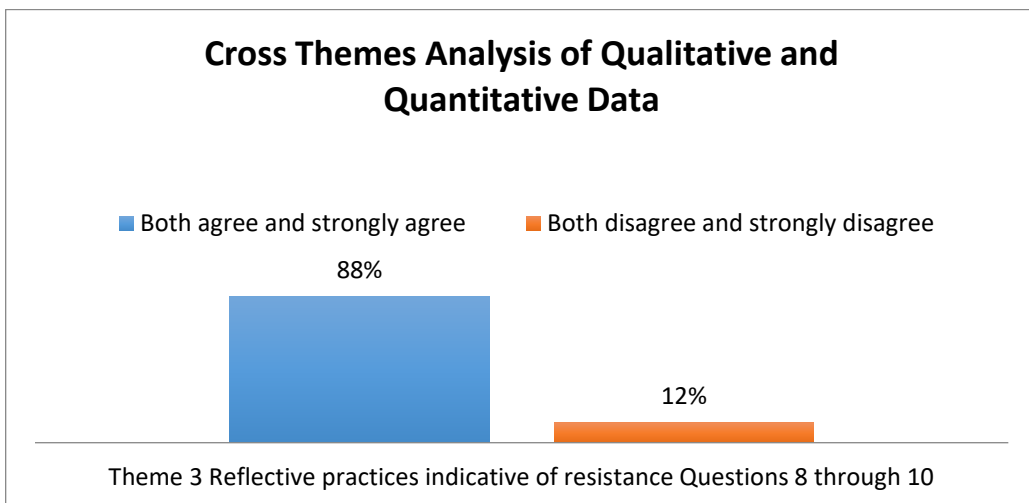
Cross Themes Analysis of Qualitative and Quantitative Data

Both agree and strongly agree
Both disagree and strongly disagree

88%

12%

Theme 3 Reflective practices indicative of resistance Questions 8 through 10